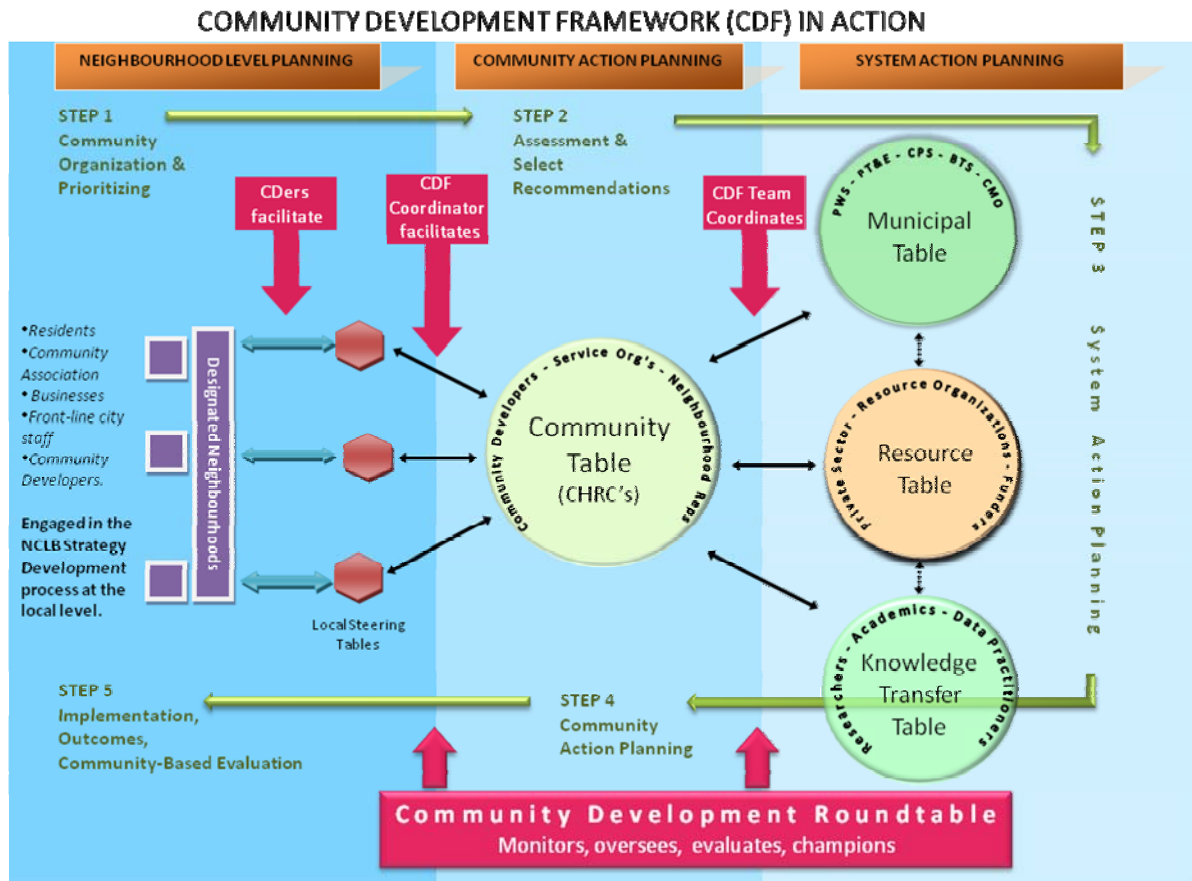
COMMUNITY DEVELOPMENT FRAMEWORK (CDF) IN ACTION

NEIGHBOURHOOD LEVEL PLANNING

COMMUNITY ACTION PLANNING

SYSTEM ACTION PLANNING

STEP 1
Community Organization & Prioritizing

STEP 2
Assessment & Select Recommendations

STEP 3
System Action Planning

CDers facilitate

CDF Coordinator facilitates

CDF Team Coordinates

PWS - PT&E - CPS - BTS - CMO
Municipal Table

•Residents
•Community Association
• Businesses
•Front-line city staff
•Community Developers.

Engaged in the NCLB Strategy Development process at the local level.

Designated Neighbourhoods

Local Steering Tables

Community Developers - Service Org's - Neighbourhood Reps
Community Table
(CHRC's)

Private Sector - Resource Organizations - Funders
Resource Table

Researchers - Academics - Data Practitioners
Knowledge Transfer Table

STEP 5
Implementation, Outcomes, Community-Based Evaluation

STEP 4
Community Action Planning

Community Development Roundtable
Monitors, oversees, evaluates, champions